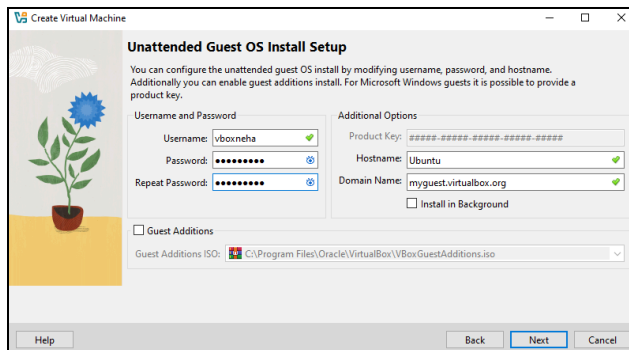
Create Virtual Machine

Unattended Guest OS Install Setup

You can configure the unattended guest OS install by modifying username, password, and hostname. Additionally you can enable guest additions install. For Microsoft Windows guests it is possible to provide a product key.

Username and Password

Username: vboxneha

Password: ●●●●●●●●●

Repeat Password: ●●●●●●●●●

Additional Options

Product Key: #####-#####-#####-#####-#####

Hostname: Ubuntu

Domain Name: myguest.virtualbox.org

Install in Background

Guest Additions

Guest Additions ISO: C:\Program Files\Oracle\VirtualBox\VBoxGuestAdditions.iso

Help

Back

Next

Cancel